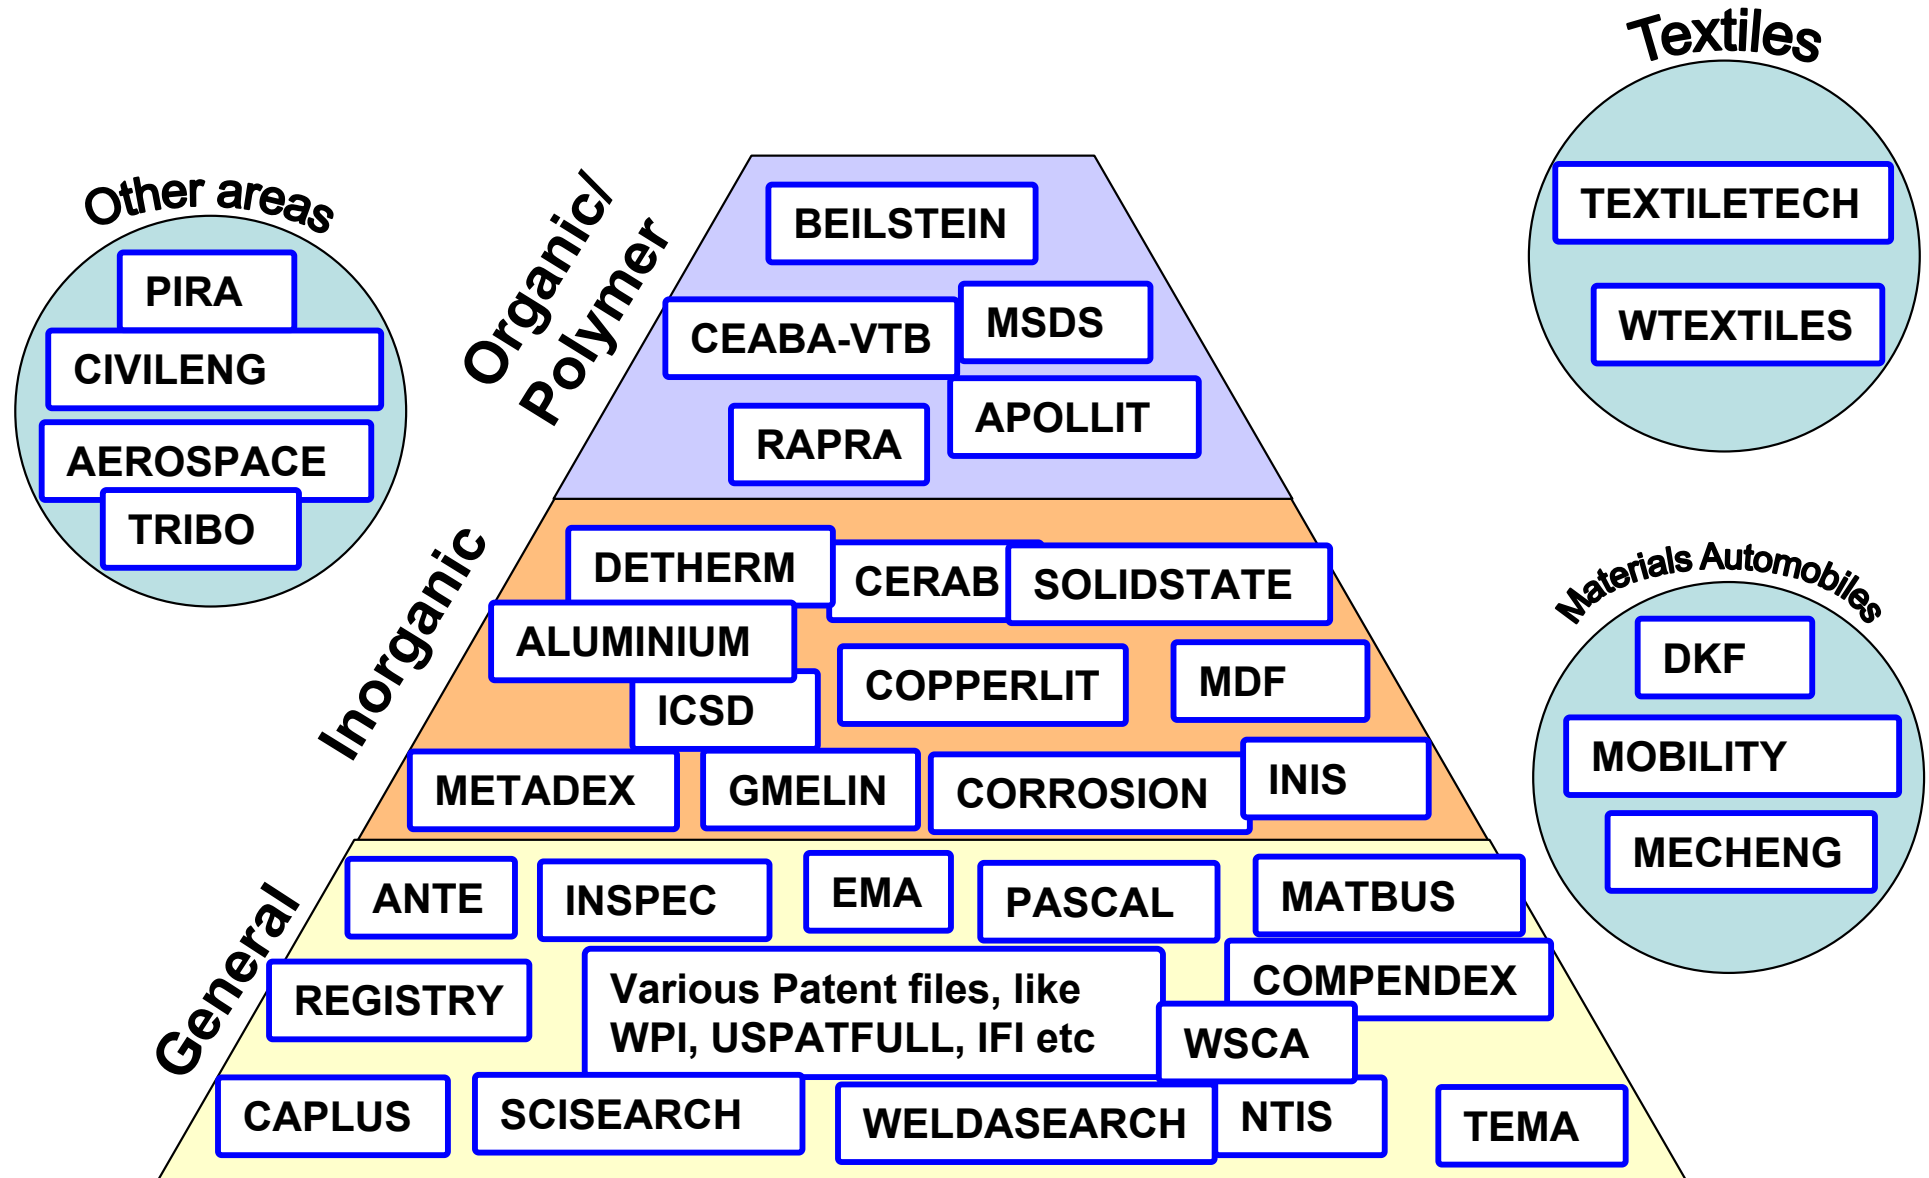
Other areas
PIRA
CIVILENG
AEROSPACE
TRIBO

Organic/ Polymer
BEILSTEIN
CEABA-VTB
MSDS
RAPRA
APOLLIT

Textiles
TEXTILETECH
WTEXTILES

Inorganic
DETHERM
CERAB
SOLIDSTATE
ALUMINIUM
ICSD
COPPERLIT
MDF
METADEX
GMELIN
CORROSION
INIS

Materials Automobiles
DKF
MOBILITY
MECHENG

General
ANTE
INSPEC
EMA
PASCAL
MATBUS
REGISTRY
Various Patent files, like WPI, USPATFULL, IFI etc
COMPENDEX
WSCA
CAPLUS
SCISEARCH
WELDASEARCH
NTIS
TEMA